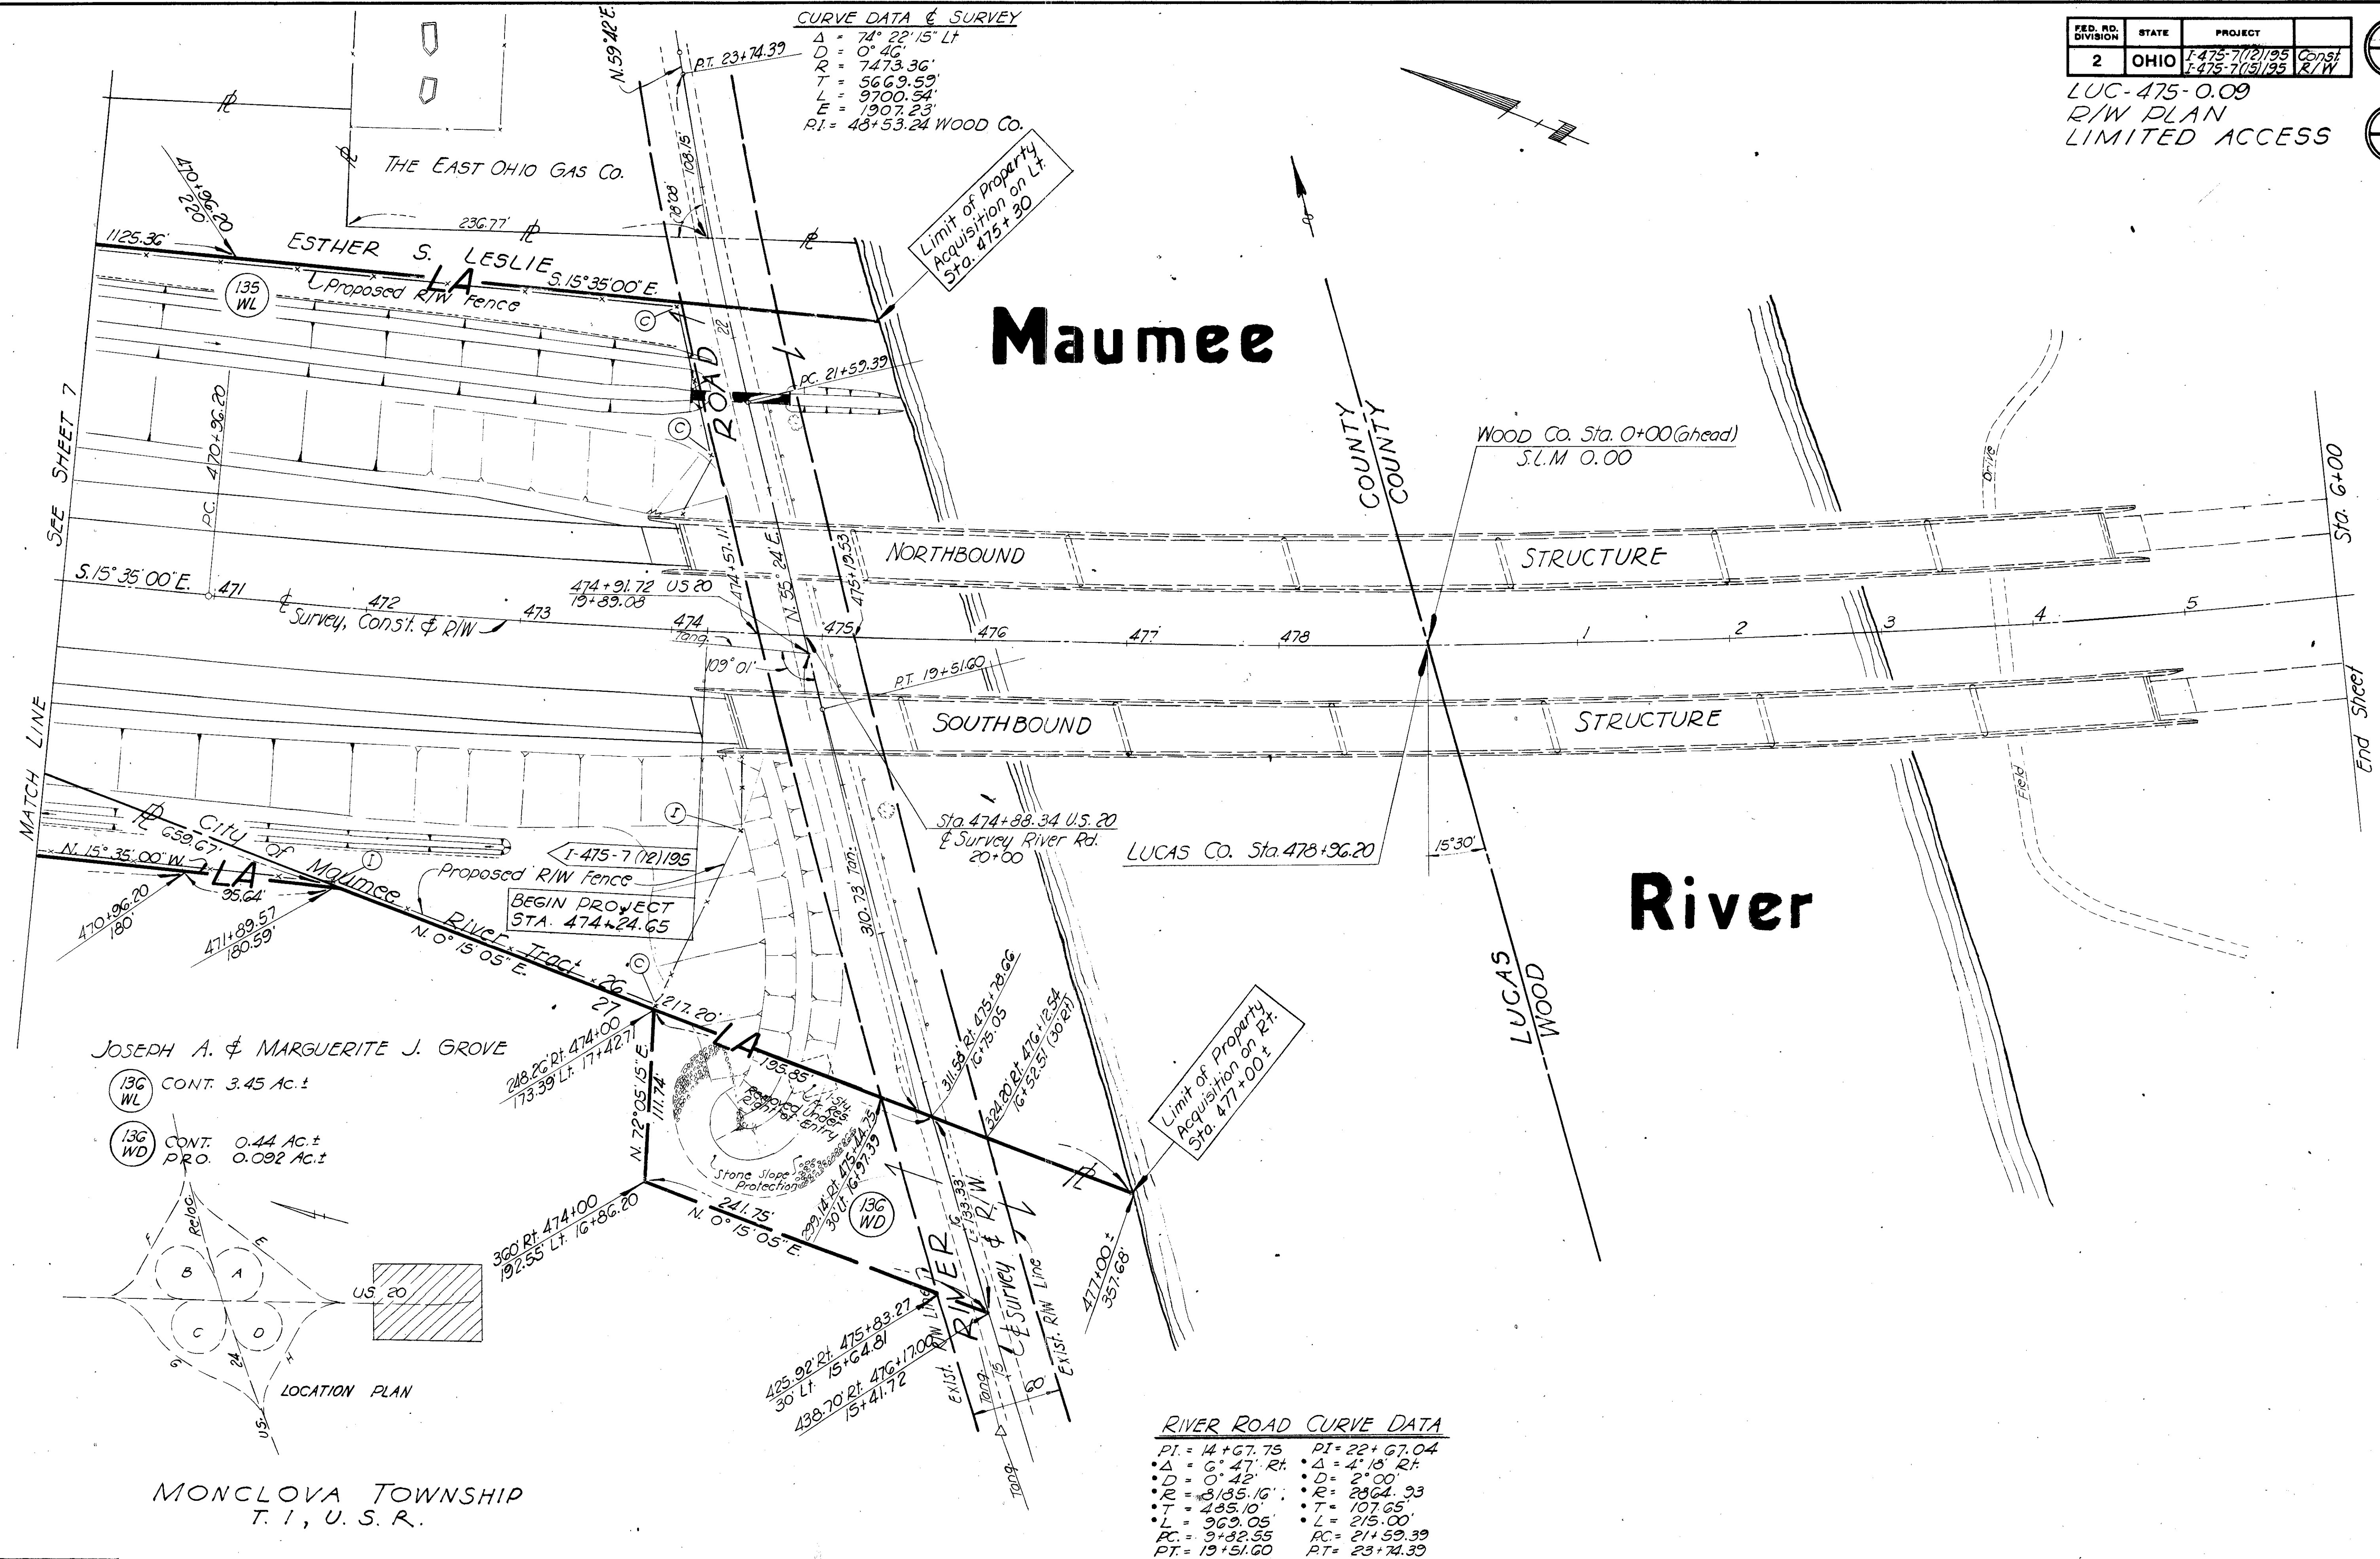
| FED. RD. DIVISION | STATE | PROJECT | |
|---|---|---|---|
| 2 | OHIO | I-475-7(12)195 I-475-7(15)195 | Const R/W |

LUC-475-0.09
R/W PLAN
LIMITED ACCESS

CURVE DATA ¢ SURVEY
$\Delta$ = 74° 22' 15" Lt
D = 0° 46'
R = 7473.36'
T = 5669.59'
L = 9700.54'
E = 1907.23'
P.I. = 48+53.24 WOOD CO.

N.59°42'E.

P.T. 23+74.39

THE EAST OHIO GAS Co.

236.77'

470+90.20 20'

1125.36'

ESTHER S. LESLIE

S.15°35'00"E.

LA

135 WL

¢ Proposed R/W Fence

108.15'

78°08'

Limit of Property Acquisition on Lt. Sta. 475+30

Maumee

ROAD

P.C. 21+59.39

C

C

SEE SHEET 7

470+96.20

P.C.

COUNTY COUNTY

Wood Co. Sta. 0+00(ahead) S.L.M 0.00

NORTHBOUND

STRUCTURE

Sta. 6+00

S.15°35'00"E. 471

472

473

474 Tang.

475

476

477

478

1

2

3

4

5

¢ Survey, Const. & R/W

474+91.72 US 20 15+89.08

474+57.11

N.35°24'E.

475+19.53

109°01'

P.T. 19+51.60

SOUTHBOUND

STRUCTURE

End Sheet

MATCH LINE

City of Maumee River Tract 26 27

659.67'

N.15°35'00"W.

LA

95.64'

470+96.20 180'

471+89.57 180.59'

N. 0° 15'05"E.

I

I

I-475-7(12)195

Proposed R/W Fence

BEGIN PROJECT STA. 474+24.65

Sta. 474+88.34 U.S. 20 ¢ Survey River Rd. 20+00

LUCAS CO. Sta. 478+96.20

15°30'

River

310.73' Tan.

LUCAS WOOD

Field

Drive

JOSEPH A. & MARGUERITE J. GROVE

136 WL CONT. 3.45 Ac.±

136 WD CONT. 0.44 Ac.± PRO. 0.092 Ac.±

217.20'

LA

195.85'

248.26' Rt. 474+00 173.39' Lt. 17+42.77

N. 72°05'15"E.

111.74'

Stone Slope Protection

Removed Under Contract Entry

311.58' Rt. 475+78.66 16+75.05

324.20' Rt. 476+12.54 16+52.51 (30' Lt.)

Limit of Property Acquisition on Rt. Sta. 477+00±

339.14' Rt. 475+44.75 30' Lt. 16+97.39

136 WD

241.75'

N. 0° 15'05"E.

360' Rt. 474+00 192.55' Lt. 16+86.20

477+00± 357.68'

US 20

Reloc.

A B C D E F G H

US

24

LOCATION PLAN

RIVER

133.33'

¢ Survey ¢ R/W

Exist. R/W Line

Exist. R/W Line

425.92' Rt. 475+83.27 30' Lt. 15+64.81

438.70' Rt. 476+17.00 15+41.72

15'

60'

Tang.

Tang.

MONCLOVA TOWNSHIP
T. I, U.S.R.

RIVER ROAD CURVE DATA
P.I. = 14+67.75 P.I. = 22+67.04
$\Delta$ = 6° 47' Rt. $\Delta$ = 4° 18' Rt.
D = 0° 42' D = 2° 00'
R = 8185.16' R = 2864.93
T = 485.10' T = 107.65'
L = 969.05' L = 215.00'
P.C. = 9+82.55 P.C. = 21+59.39
P.T. = 19+51.60 P.T. = 23+74.39